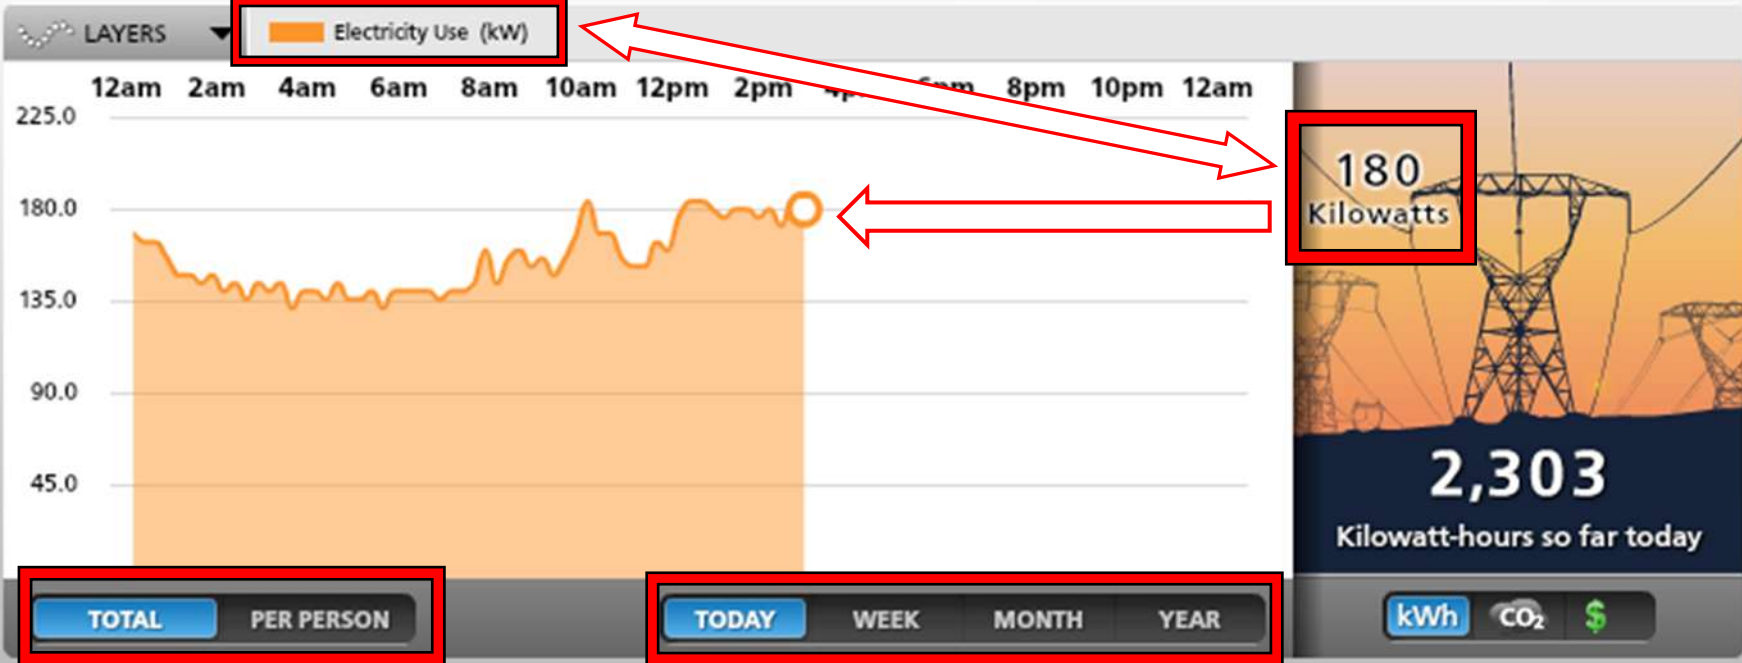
LAYERS

Electricity Use (kW)

12am 2am 4am 6am 8am 10am 12pm 2pm 4p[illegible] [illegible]pm 8pm 10pm 12am

225.0

180.0

135.0

90.0

45.0

180
Kilowatts

2,303
Kilowatt-hours so far today

TOTAL PER PERSON

TODAY WEEK MONTH YEAR

kWh $CO_2$ $